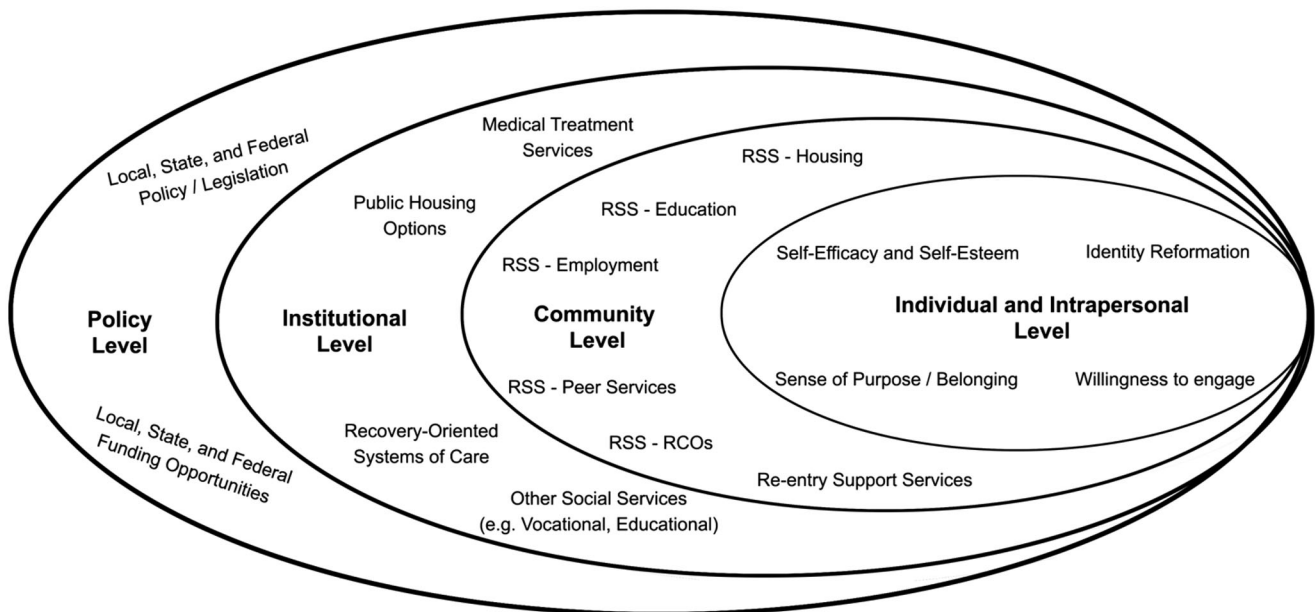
Local, State, and Federal Policy / Legislation

Policy Level

Local, State, and Federal Funding Opportunities

Medical Treatment Services

Public Housing Options

Institutional Level

Recovery-Oriented Systems of Care

Other Social Services (e.g. Vocational, Educational)

RSS - Housing

RSS - Education

RSS - Employment

Community Level

RSS - Peer Services

RSS - RCOs

Re-entry Support Services

Self-Efficacy and Self-Esteem

Identity Reformation

Individual and Intrapersonal Level

Sense of Purpose / Belonging

Willingness to engage